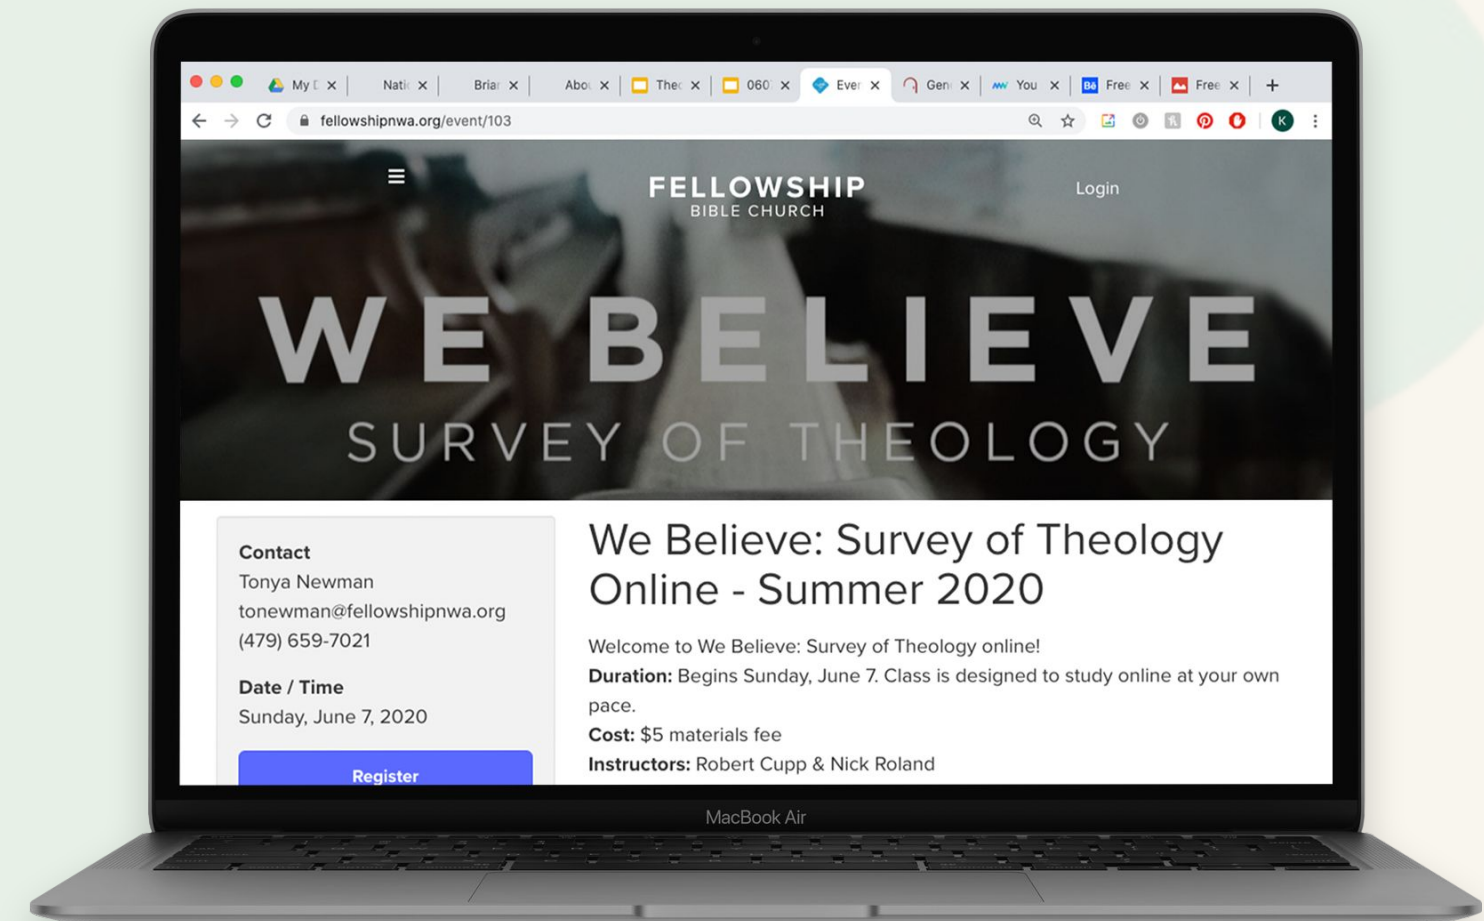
My D × Nati × Bria × Abou × Thec × 060 × Ever × Gen × You × Free × Free × +

fellowshipnwa.org/event/103

FELLOWSHIP
BIBLE CHURCH

Login

WE BELIEVE
SURVEY OF THEOLOGY

Contact
Tonya Newman
tonewman@fellowshipnwa.org
(479) 659-7021

Date / Time
Sunday, June 7, 2020

Register

We Believe: Survey of Theology Online - Summer 2020

Welcome to We Believe: Survey of Theology online!
**Duration:** Begins Sunday, June 7. Class is designed to study online at your own pace.
**Cost:** $5 materials fee
**Instructors:** Robert Cupp & Nick Roland

MacBook Air